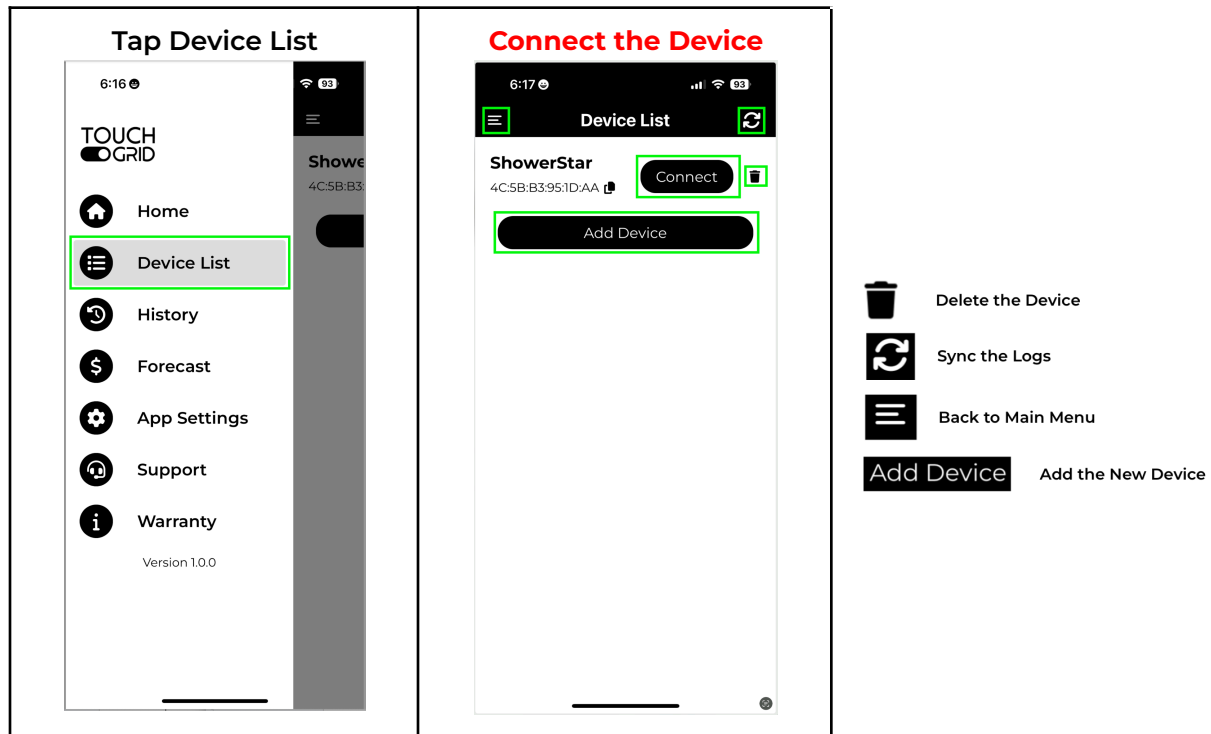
Tap Device List

6:16

93

TOUCH GRID

Home

Device List

History

Forecast

App Settings

Support

Warranty

Version 1.0.0

Showe
4C:5B:B3:

Connect the Device

6:17

93

Device List

ShowerStar
4C:5B:B3:95:1D:AA

Connect

Add Device

Delete the Device

Sync the Logs

Back to Main Menu

Add Device

Add the New Device